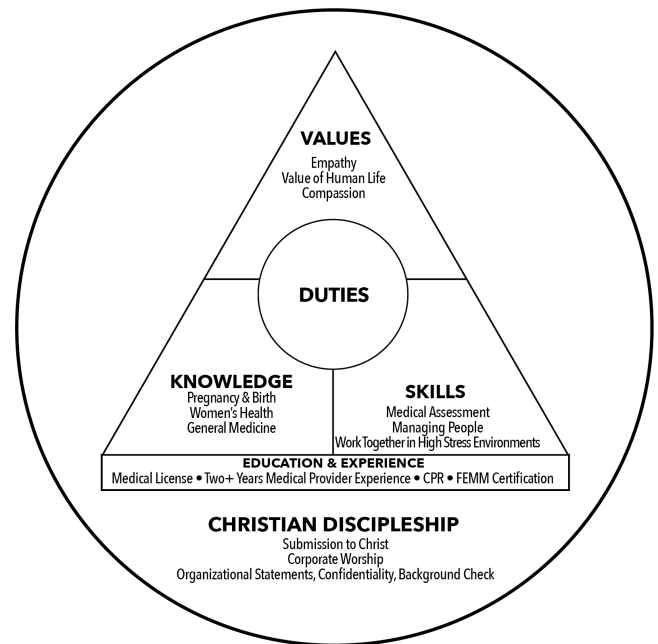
VALUES
Empathy
Value of Human Life
Compassion

DUTIES

KNOWLEDGE
Pregnancy & Birth
Women's Health
General Medicine

SKILLS
Medical Assessment
Managing People
Work Together in High Stress Environments

EDUCATION & EXPERIENCE
Medical License • Two+ Years Medical Provider Experience • CPR • FEMM Certification

CHRISTIAN DISCIPLESHIP
Submission to Christ
Corporate Worship
Organizational Statements, Confidentiality, Background Check